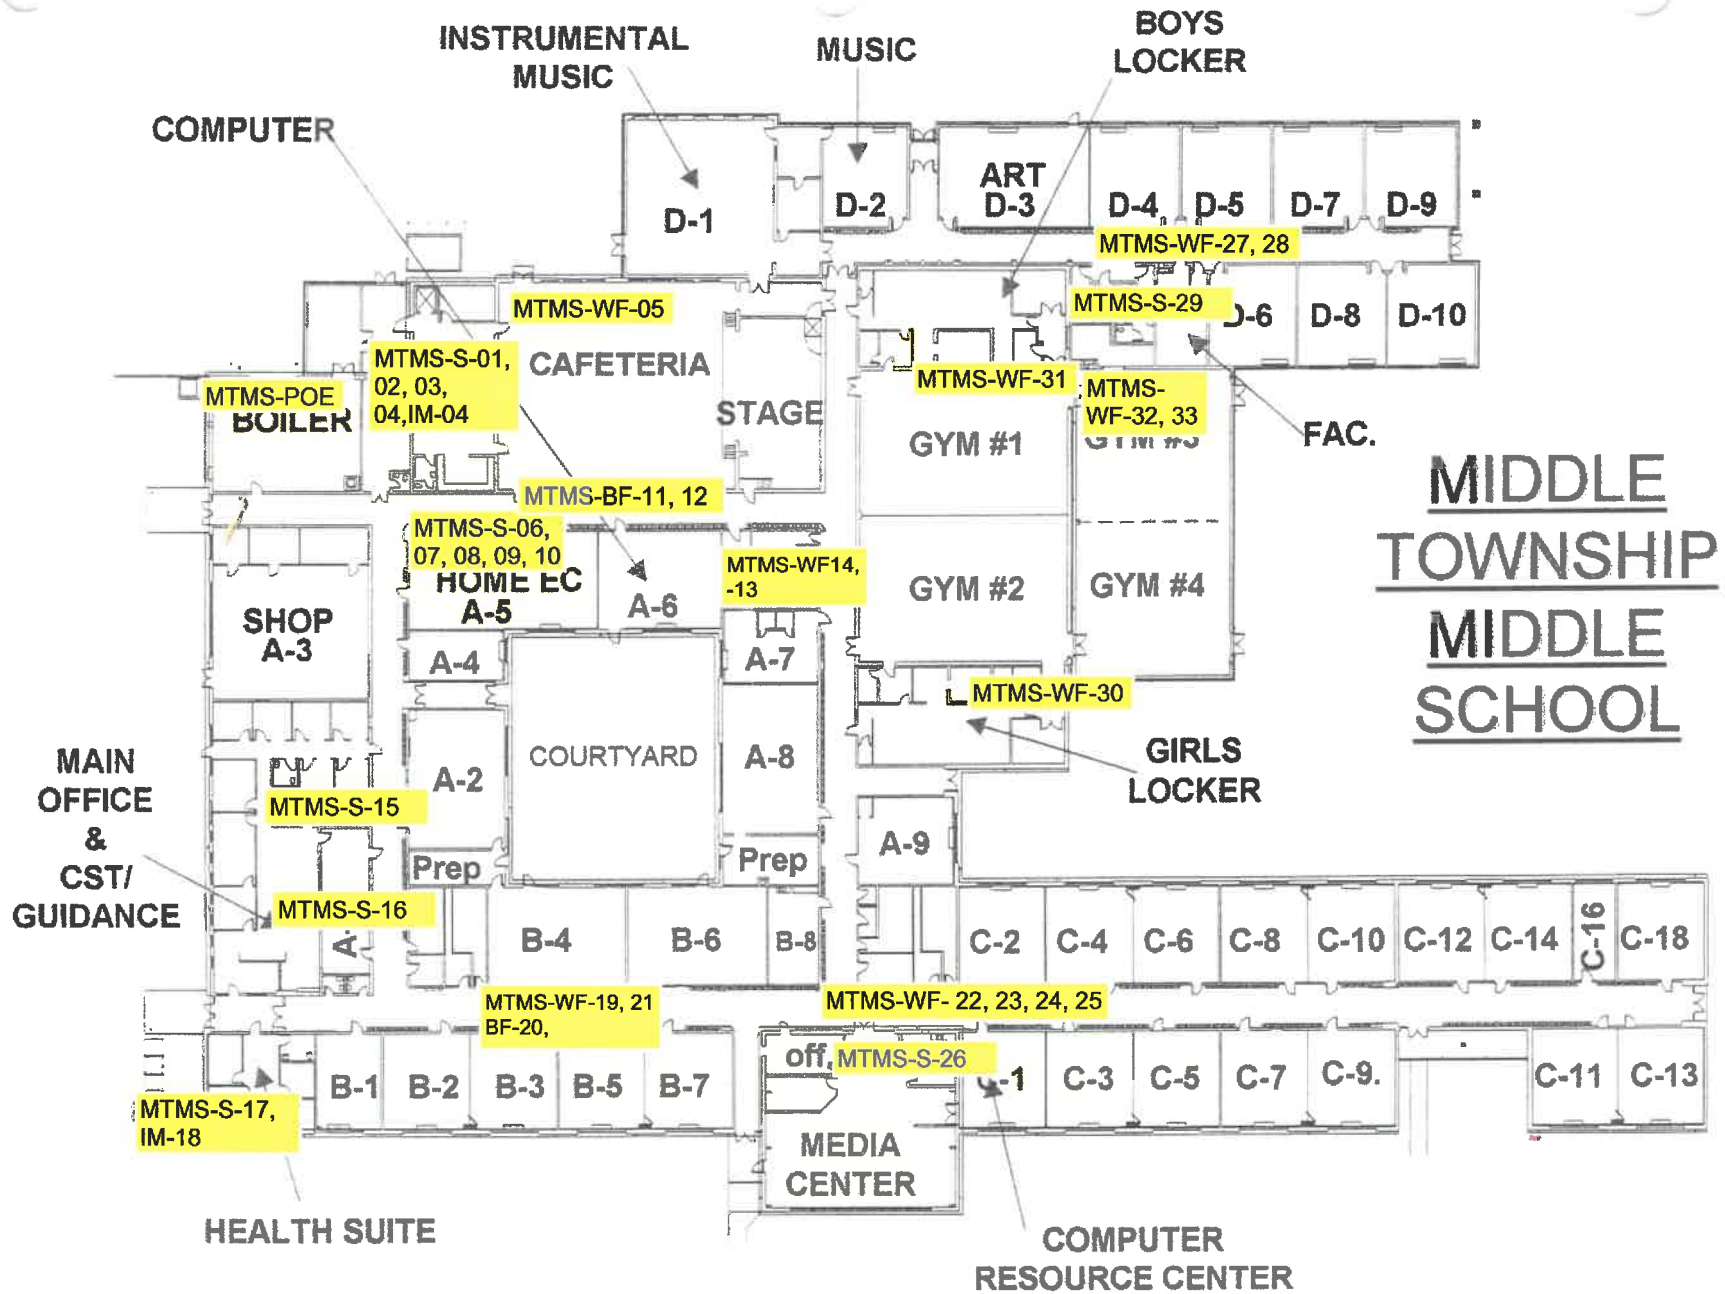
INSTRUMENTAL MUSIC

MUSIC

BOYS LOCKER

COMPUTER

D-1

D-2

ART D-3

D-4

D-5

D-7

D-9

MTMS-WF-27, 28

MTMS-WF-05

MTMS-S-29

D-6

D-8

D-10

MTMS-S-01, 02, 03, 04,IM-04

CAFETERIA

MTMS-POE

BOILER

STAGE

MTMS-WF-31

MTMS-WF-32, 33

FAC.

GYM #1

GYM #3

MIDDLE TOWNSHIP MIDDLE SCHOOL

MTMS-BF-11, 12

MTMS-S-06, 07, 08, 09, 10

HOME EC A-5

A-6

MTMS-WF14, -13

GYM #2

GYM #4

SHOP A-3

A-4

A-7

MTMS-WF-30

MAIN OFFICE & CST/ GUIDANCE

A-2

COURTYARD

A-8

GIRLS LOCKER

MTMS-S-15

Prep

Prep

A-9

MTMS-S-16

A-

B-4

B-6

B-8

C-2

C-4

C-6

C-8

C-10

C-12

C-14

C-16

C-18

MTMS-WF-19, 21 BF-20,

MTMS-WF- 22, 23, 24, 25

off.

MTMS-S-26

C-1

C-3

C-5

C-7

C-9.

C-11

C-13

B-1

B-2

B-3

B-5

B-7

MTMS-S-17, IM-18

MEDIA CENTER

HEALTH SUITE

COMPUTER RESOURCE CENTER